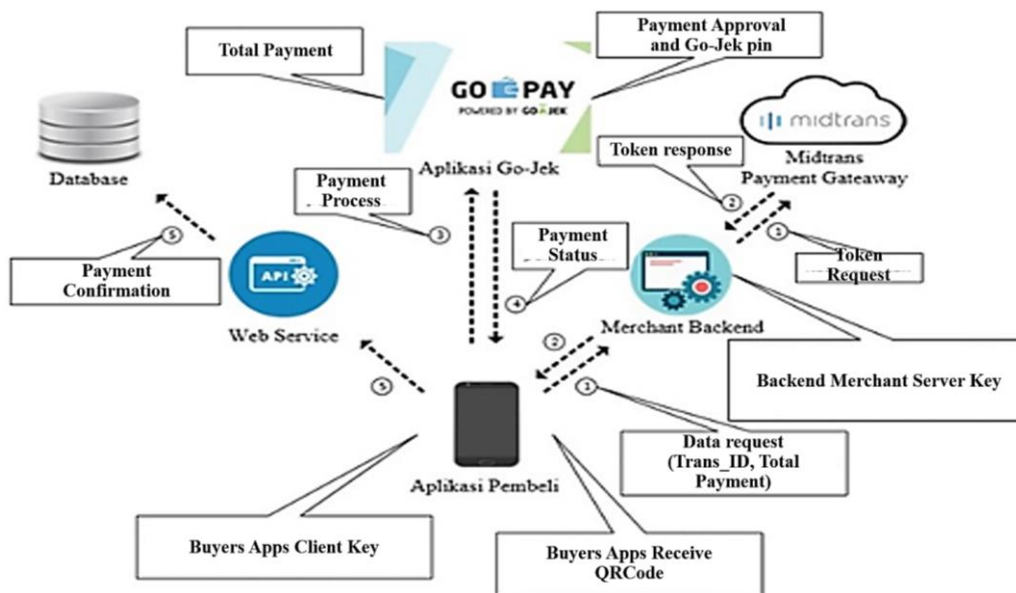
Total Payment

GO PAY
POWERED BY GO-JEK

Payment Approval and Go-Jek pin

midtrans

Database

Aplikasi Go-Jek

Token response

Midtrans Payment Gateaway

Payment Process

3

2

1

Token Request

5

Payment Confirmation

API

Web Service

Payment Status

4

Merchant Backend

2

Backend Merchant Server Key

5

1

Data request (Trans_ID, Total Payment)

Aplikasi Pembeli

Buyers Apps Client Key

Buyers Apps Receive QRCode